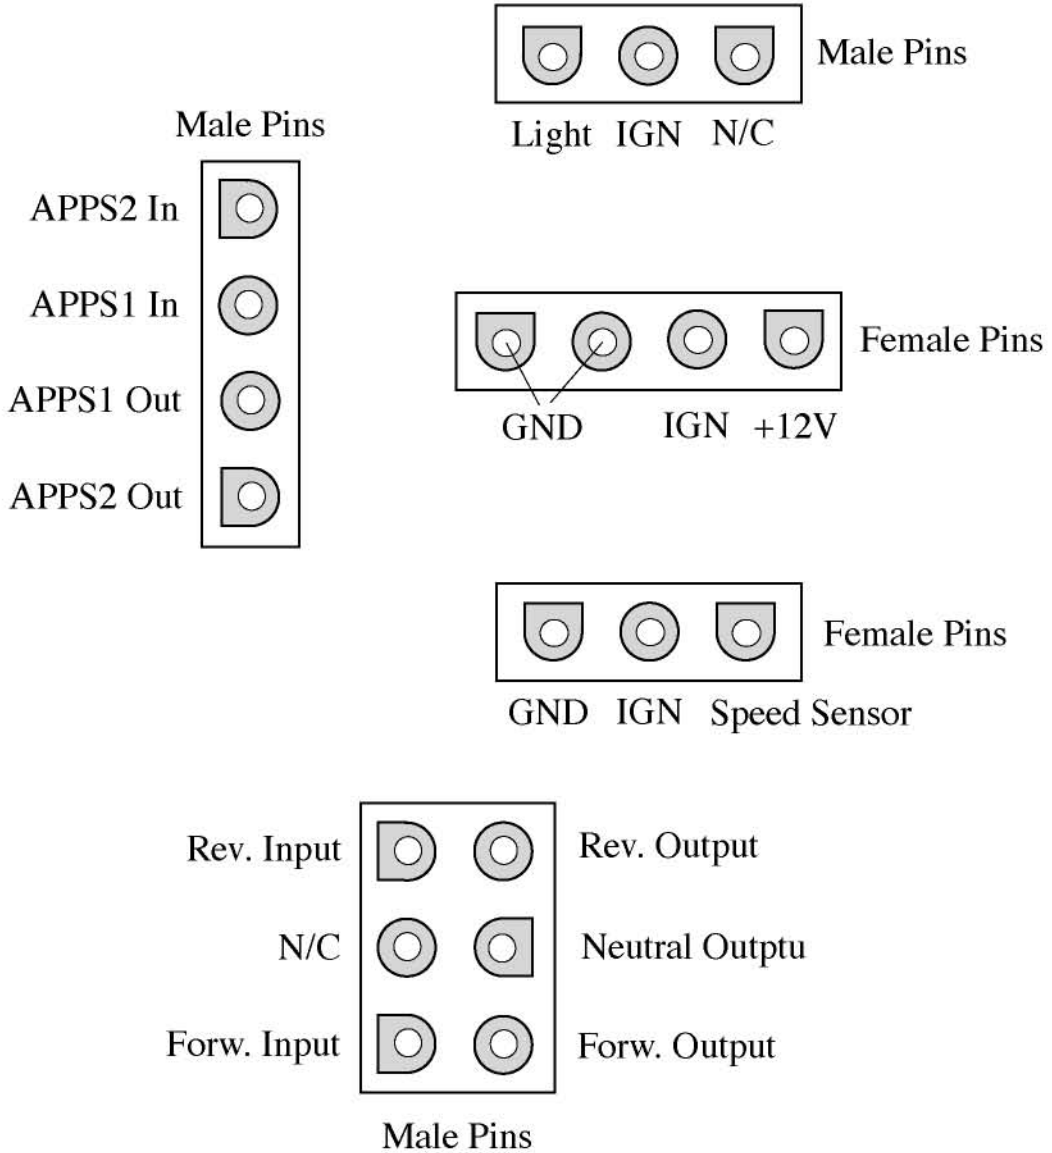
Male Pins
Light IGN N/C

Male Pins
APPS2 In
APPS1 In
APPS1 Out
APPS2 Out

Female Pins
GND IGN +12V

Female Pins
GND IGN Speed Sensor

Rev. Input
Rev. Output
N/C
Neutral Outptu
Forw. Input
Forw. Output
Male Pins